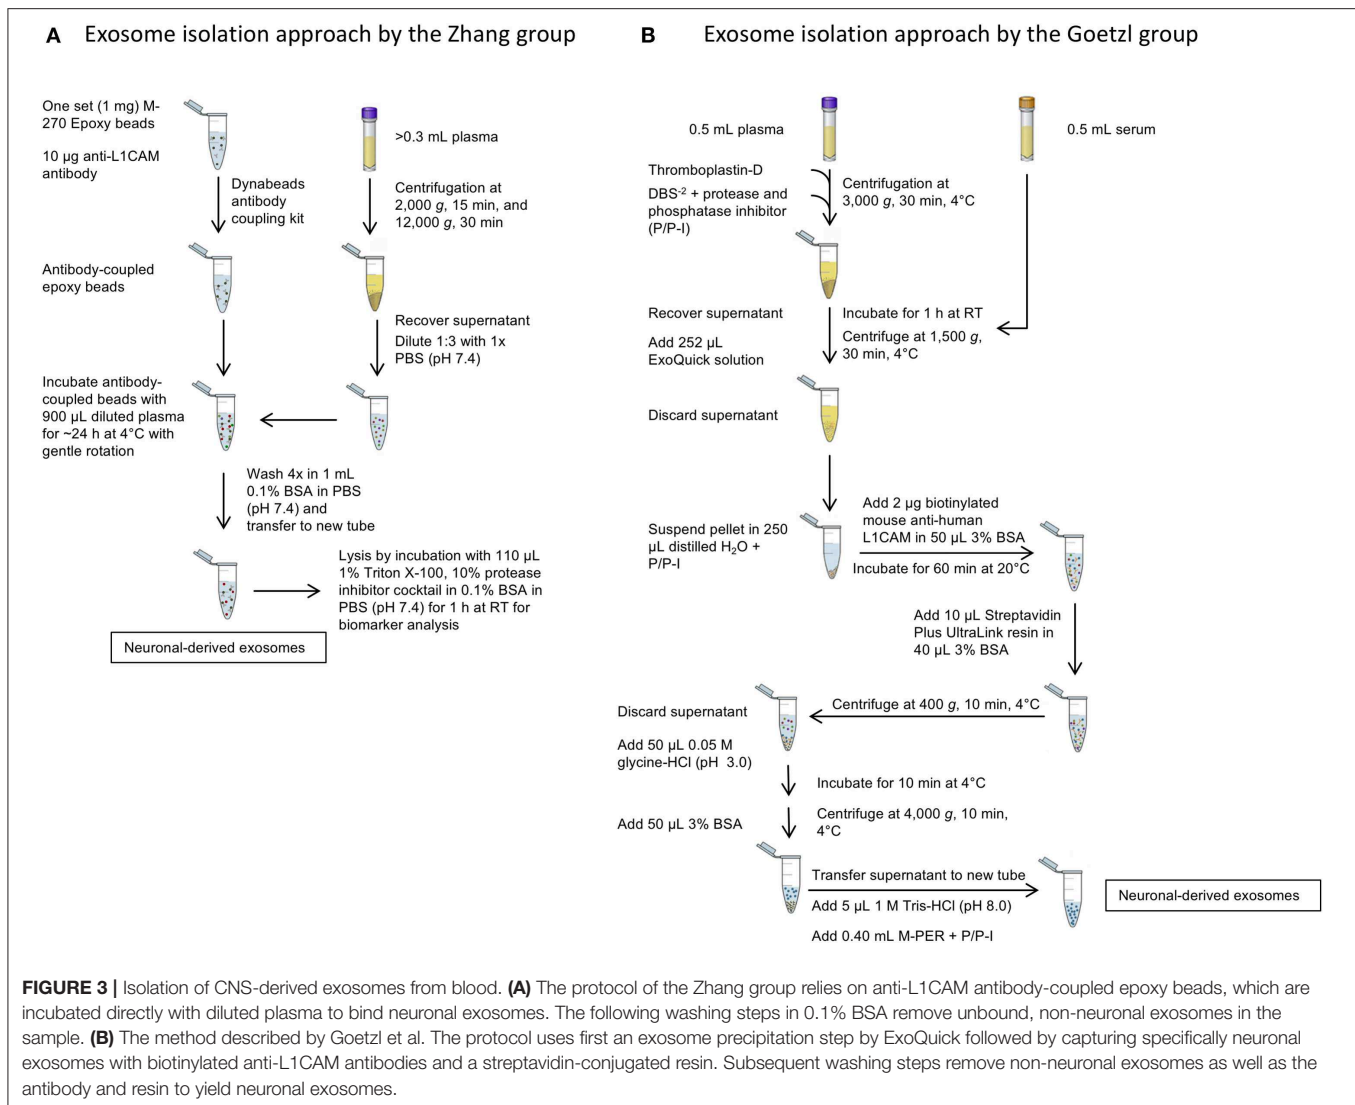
**A** Exosome isolation approach by the Zhang group

One set (1 mg) M-270 Epoxy beads

10 μg anti-L1CAM antibody

>0.3 mL plasma

Dynabeads antibody coupling kit

Centrifugation at 2,000 *g*, 15 min, and 12,000 *g*, 30 min

Antibody-coupled epoxy beads

Recover supernatant

Dilute 1:3 with 1x PBS (pH 7.4)

Incubate antibody-coupled beads with 900 μL diluted plasma for ~24 h at 4°C with gentle rotation

Wash 4x in 1 mL 0.1% BSA in PBS (pH 7.4) and transfer to new tube

Lysis by incubation with 110 μL 1% Triton X-100, 10% protease inhibitor cocktail in 0.1% BSA in PBS (pH 7.4) for 1 h at RT for biomarker analysis

Neuronal-derived exosomes

**B** Exosome isolation approach by the Goetzl group

0.5 mL plasma

0.5 mL serum

Thromboplastin-D

DBS$^{-2}$ + protease and phosphatase inhibitor (P/P-I)

Centrifugation at 3,000 *g*, 30 min, 4°C

Recover supernatant

Add 252 μL ExoQuick solution

Incubate for 1 h at RT

Centrifuge at 1,500 *g*, 30 min, 4°C

Discard supernatant

Suspend pellet in 250 μL distilled $H_2O$ + P/P-I

Add 2 μg biotinylated mouse anti-human L1CAM in 50 μL 3% BSA

Incubate for 60 min at 20°C

Add 10 μL Streptavidin Plus UltraLink resin in 40 μL 3% BSA

Discard supernatant

Centrifuge at 400 *g*, 10 min, 4°C

Add 50 μL 0.05 M glycine-HCl (pH 3.0)

Incubate for 10 min at 4°C

Add 50 μL 3% BSA

Centrifuge at 4,000 *g*, 10 min, 4°C

Transfer supernatant to new tube

Add 5 μL 1 M Tris-HCl (pH 8.0)

Add 0.40 mL M-PER + P/P-I

Neuronal-derived exosomes

**FIGURE 3 |** Isolation of CNS-derived exosomes from blood. **(A)** The protocol of the Zhang group relies on anti-L1CAM antibody-coupled epoxy beads, which are incubated directly with diluted plasma to bind neuronal exosomes. The following washing steps in 0.1% BSA remove unbound, non-neuronal exosomes in the sample. **(B)** The method described by Goetzl et al. The protocol uses first an exosome precipitation step by ExoQuick followed by capturing specifically neuronal exosomes with biotinylated anti-L1CAM antibodies and a streptavidin-conjugated resin. Subsequent washing steps remove non-neuronal exosomes as well as the antibody and resin to yield neuronal exosomes.